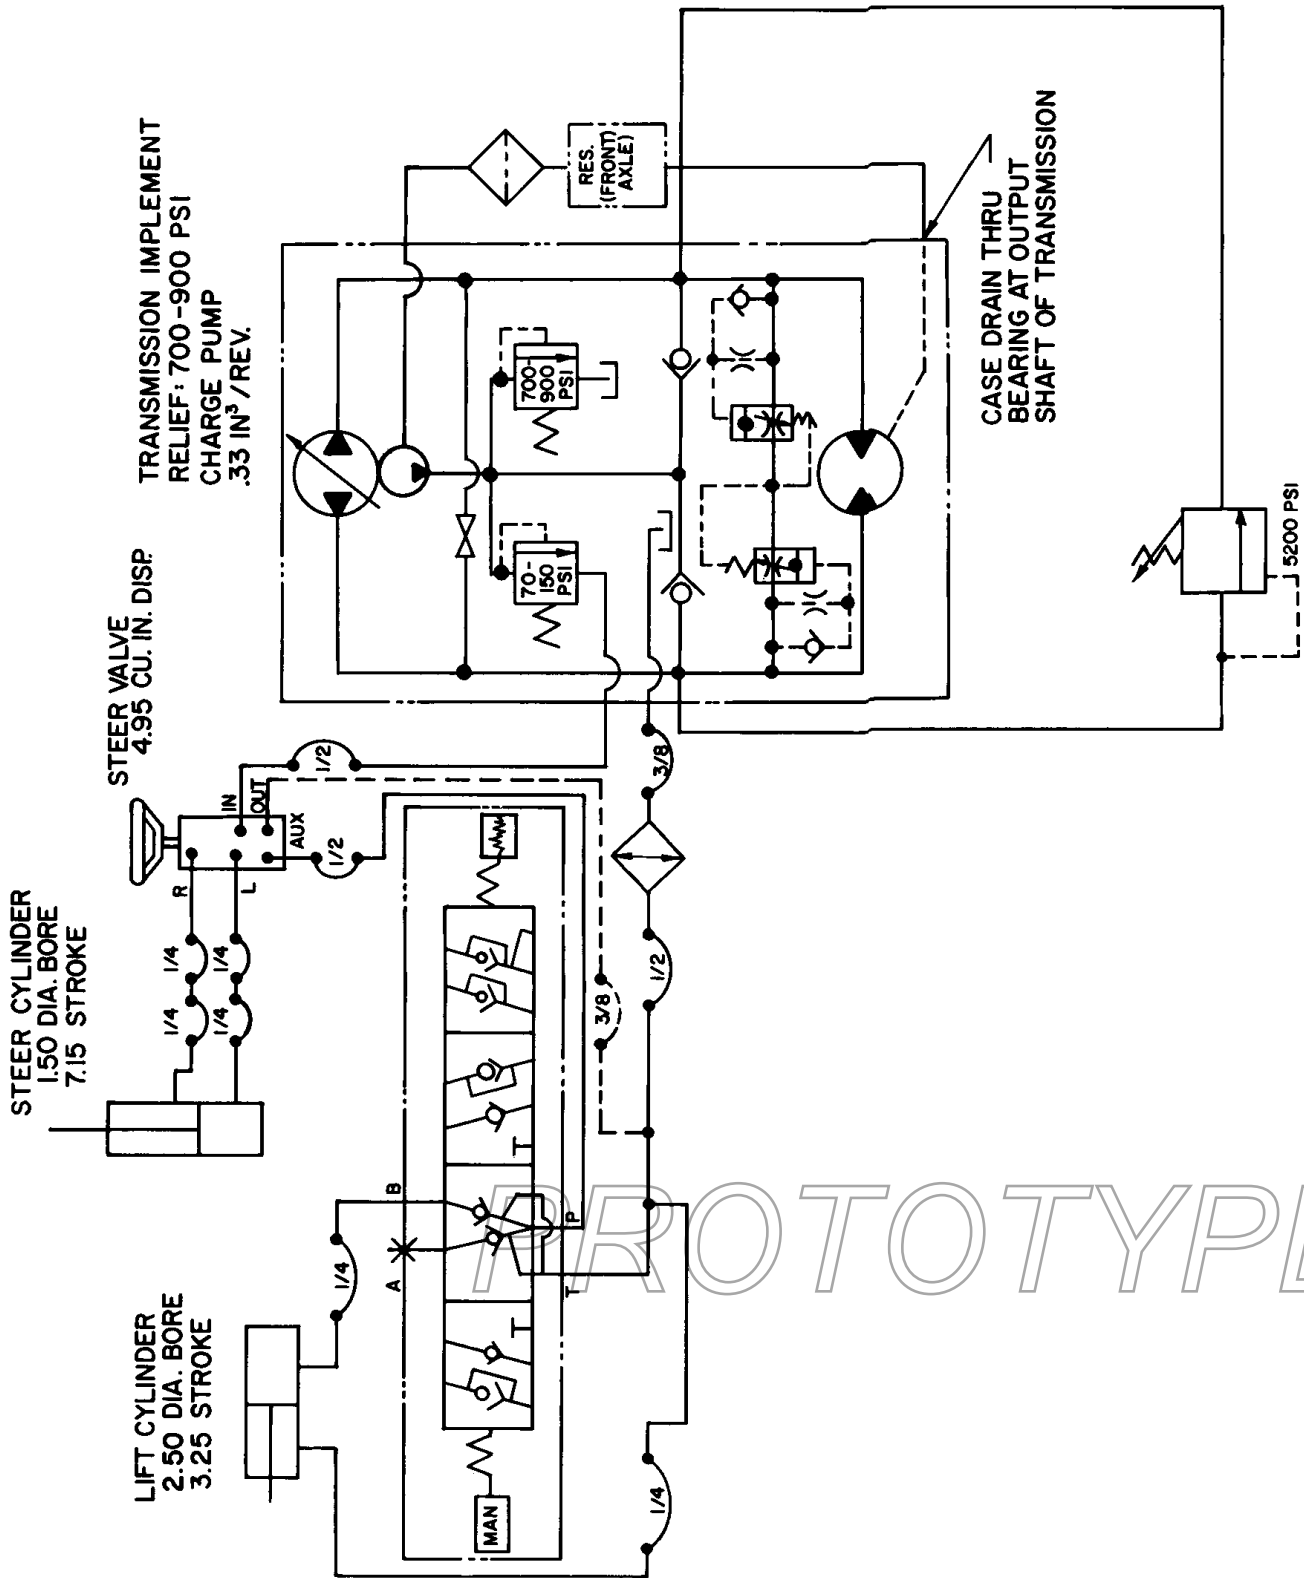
TRANSMISSION IMPLEMENT
RELIEF: 700-900 PSI
CHARGE PUMP
.33 IN$^3$/REV.

RES. (FRONT AXLE)

CASE DRAIN THRU
BEARING AT OUTPUT
SHAFT OF TRANSMISSION

700-900 PSI

70-150 PSI

5200 PSI

STEER VALVE
4.95 CU. IN. DISP.

IN
OUT
AUX
R
L

1/2
1/2
3/8
3/8
1/2
1/4
1/4
1/4
1/4

STEER CYLINDER
1.50 DIA. BORE
7.15 STROKE

B
A
P
T

1/4

LIFT CYLINDER
2.50 DIA. BORE
3.25 STROKE

MAN

1/4

PROTOTYP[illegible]